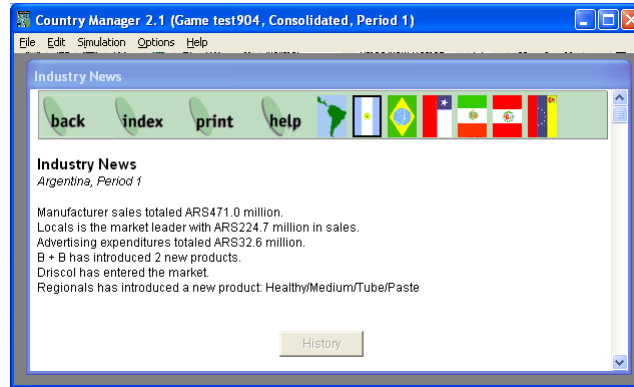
Country Manager 2.1 (Game test904, Consolidated, Period 1)

File Edit Simulation Options Help

Industry News

back index print help

Industry News
Argentina, Period 1

Manufacturer sales totaled ARS471.0 million.
Locals is the market leader with ARS224.7 million in sales.
Advertising expenditures totaled ARS32.6 million.
B + B has introduced 2 new products.
Driscol has entered the market.
Regionals has introduced a new product: Healthy/Medium/Tube/Paste

History